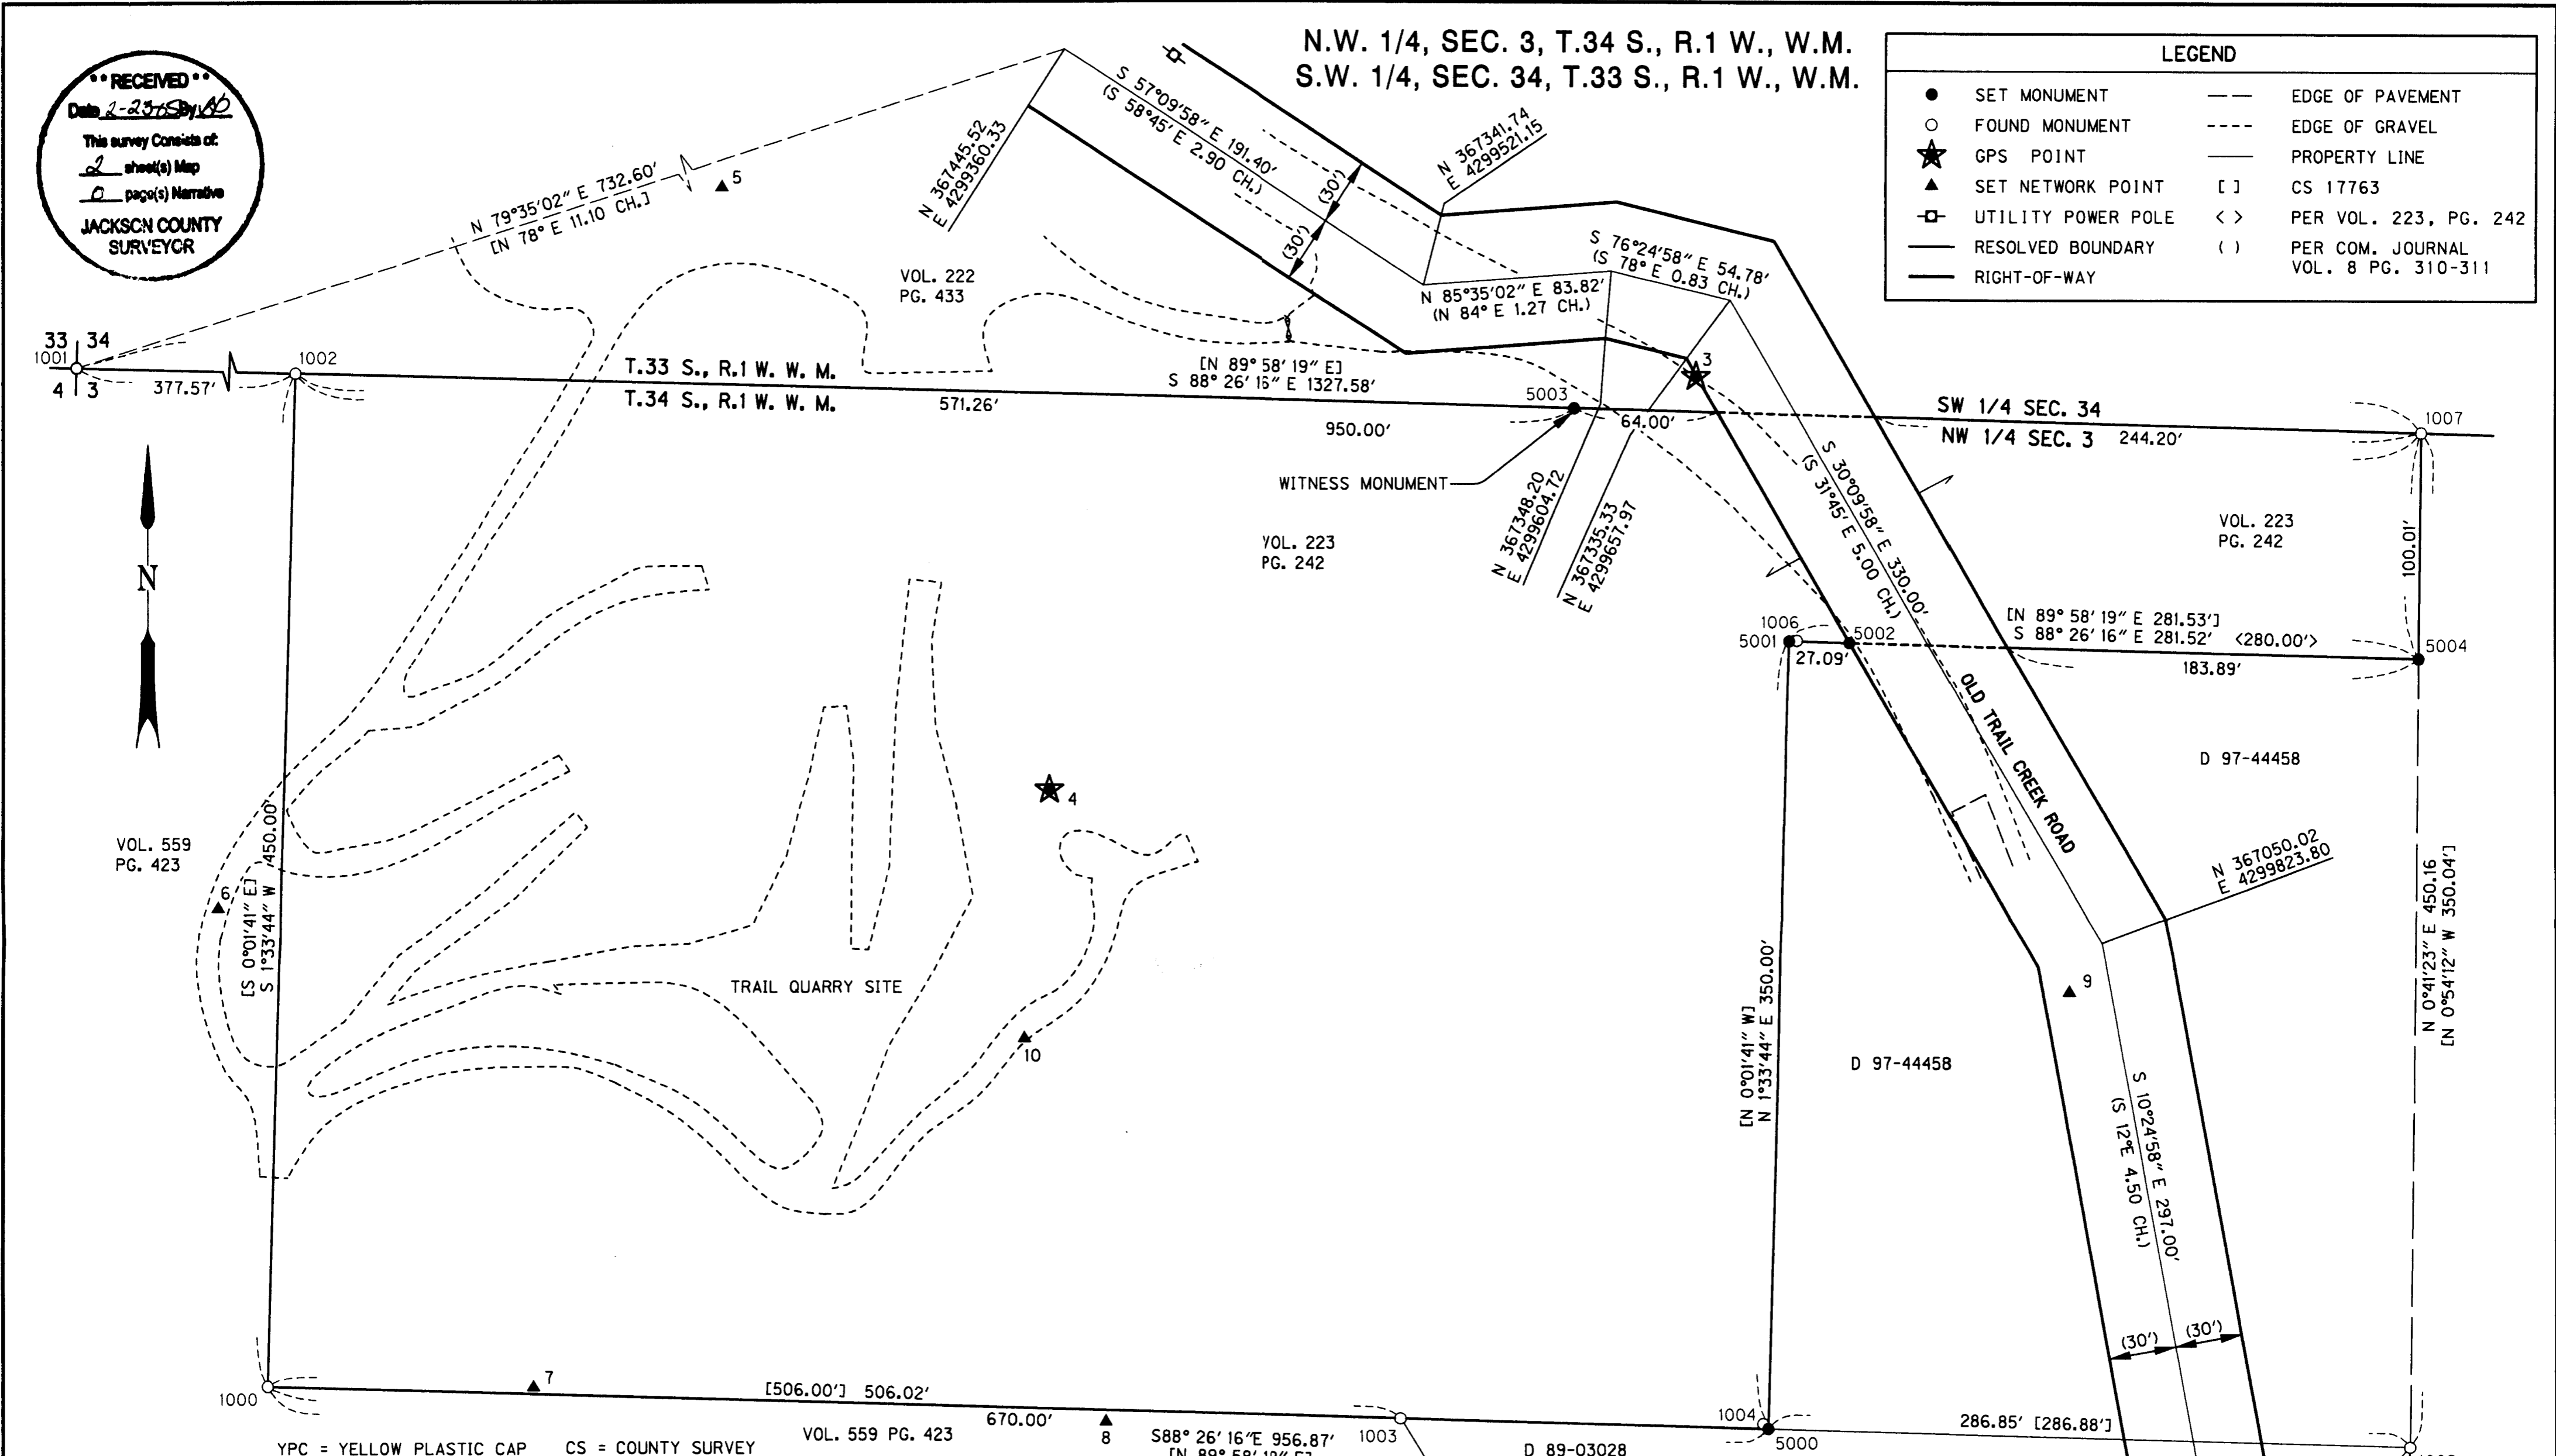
RECEIVED
Date 2-23-05 By AD
This survey Consists of:
2 sheet(s) Map
0 page(s) Narrative
JACKSON COUNTY SURVEYOR

N.W. 1/4, SEC. 3, T.34 S., R.1 W., W.M.
S.W. 1/4, SEC. 34, T.33 S., R.1 W., W.M.

| LEGEND | | | |
|---|---|---|---|
| ● | SET MONUMENT | — — | EDGE OF PAVEMENT |
| ○ | FOUND MONUMENT | - - - - | EDGE OF GRAVEL |
| ★ | GPS POINT | —— | PROPERTY LINE |
| ▲ | SET NETWORK POINT | [ ] | CS 17763 |
| -□- | UTILITY POWER POLE | < > | PER VOL. 223, PG. 242 |
| —— | RESOLVED BOUNDARY | ( ) | PER COM. JOURNAL VOL. 8 PG. 310-311 |
| —— | RIGHT-OF-WAY | | |

N 79°35'02" E 732.60'
[N 78° E 11.10 CH.]
5
N 367445.52
E 4299360.33
S 57°09'58" E 191.40'
(S 58°45' E 2.90 CH.)
(30')
(30')
N 367341.74
E 4299521.15
VOL. 222
PG. 433
S 76°24'58" E 54.78'
(S 78° E 0.83 CH.)
N 85°35'02" E 83.82'
(N 84° E 1.27 CH.)
33 34
1001
4 3
377.57'
1002
T.33 S., R.1 W. W. M.
T.34 S., R.1 W. W. M.
571.26'
[N 89° 58' 19" E]
S 88° 26' 16" E 1327.58'
5003
3
950.00'
64.00'
SW 1/4 SEC. 34
NW 1/4 SEC. 3
244.20'
1007
WITNESS MONUMENT
N 367348.20
E 4299604.72
N 367335.33
E 4299657.97
VOL. 223
PG. 242
S 30°09'58" E 330.00'
(S 31°45' E 5.00 CH.)
VOL. 223
PG. 242
100.01'
N
1006
5001
27.09'
5002
[N 89° 58' 19" E 281.53']
S 88° 26' 16" E 281.52' <280.00'>
183.89'
5004
OLD TRAIL CREEK ROAD
D 97-44458
4
VOL. 559
PG. 423
450.00'
6
[S 0°01'41" E]
S 1°33'44" W
N 367050.02
E 4299823.80
N 0°41'23" E 450.16
[N 0°54'12" W 350.04']
9
TRAIL QUARRY SITE
10
[N 0°01'41" W]
N 1°33'44" E 350.00'
D 97-44458
S 10°24'58" E 297.00'
(S 12°E 4.50 CH.)
(30') (30')
1000
7
[506.00'] 506.02'
670.00'
VOL. 559 PG. 423
8
S88° 26' 16"E 956.87'
[N 89° 58' 19" E]
1003
D 89-03028
1004
5000
286.85' [286.88']
YPC = YELLOW PLASTIC CAP CS = COUNTY SURVEY